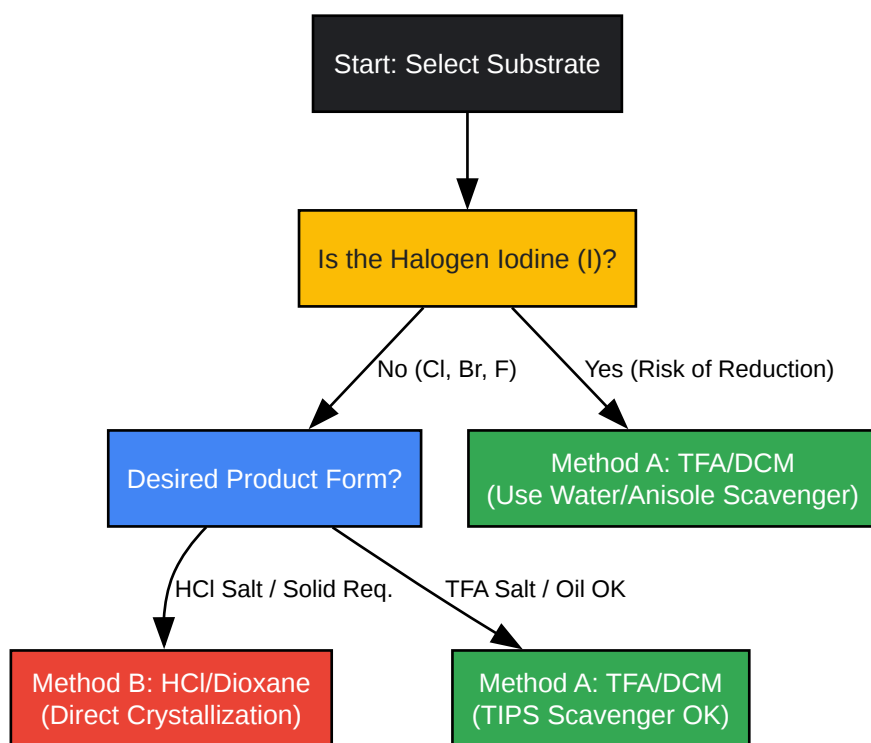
Start: Select Substrate

Is the Halogen Iodine (I)?

No (Cl, Br, F)

Yes (Risk of Reduction)

Desired Product Form?

Method A: TFA/DCM
(Use Water/Anisole Scavenger)

HCl Salt / Solid Req.

TFA Salt / Oil OK

Method B: HCl/Dioxane
(Direct Crystallization)

Method A: TFA/DCM
(TIPS Scavenger OK)